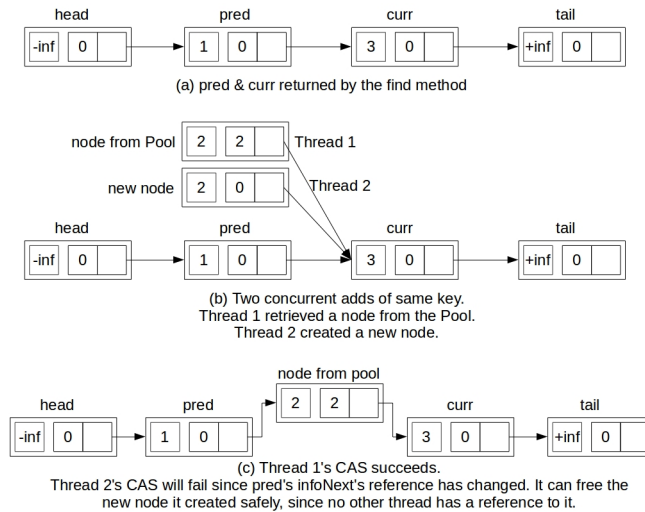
head

-inf 0

pred

1 0

curr

3 0

tail

+inf 0

(a) pred & curr returned by the find method

node from Pool 2 2

Thread 1

new node 2 0

Thread 2

head

-inf 0

pred

1 0

curr

3 0

tail

+inf 0

(b) Two concurrent adds of same key.
Thread 1 retrieved a node from the Pool.
Thread 2 created a new node.

node from pool

2 2

head

-inf 0

pred

1 0

curr

3 0

tail

+inf 0

(c) Thread 1's CAS succeeds.
Thread 2's CAS will fail since pred's infoNext's reference has changed. It can free the new node it created safely, since no other thread has a reference to it.